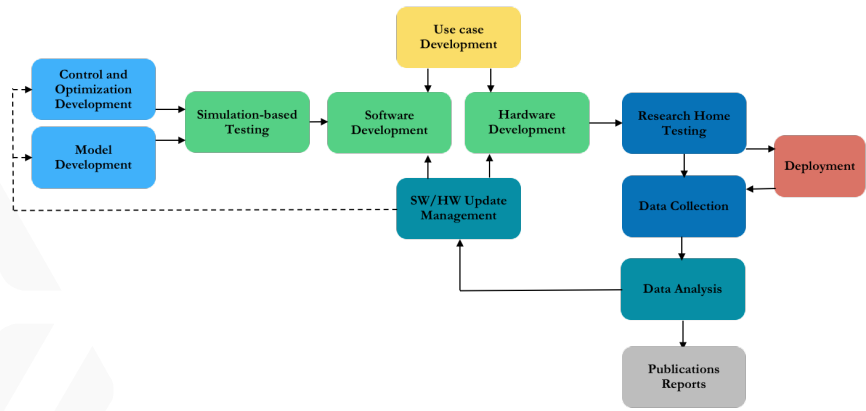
Use case Development

Control and Optimization Development

Model Development

Simulation-based Testing

Software Development

Hardware Development

Research Home Testing

Deployment

SW/HW Update Management

Data Collection

Data Analysis

Publications Reports